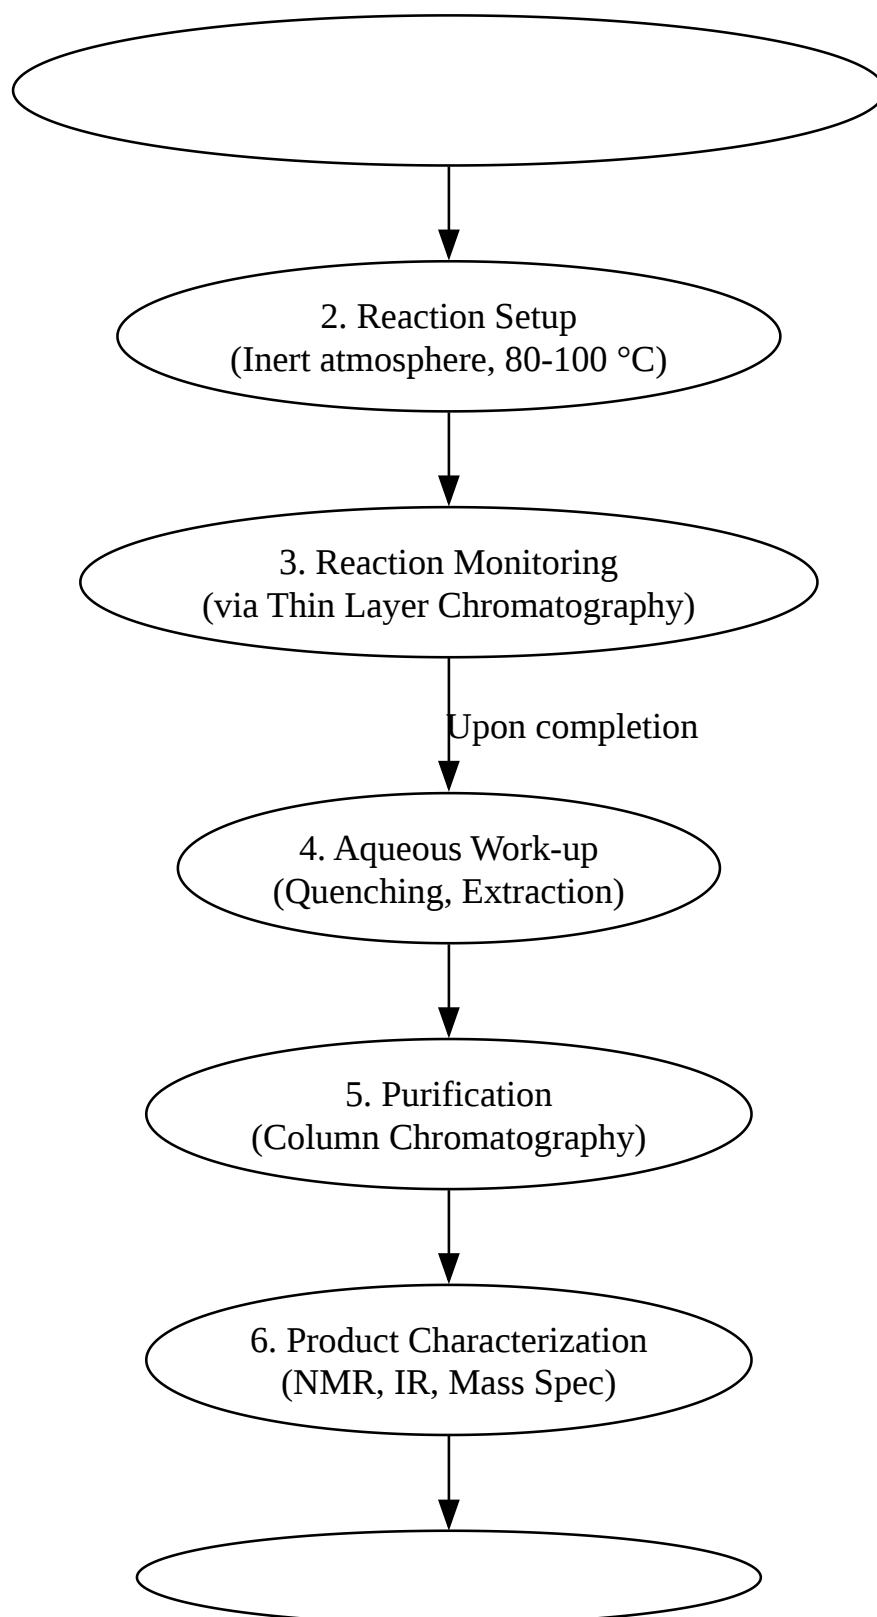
2. Reaction Setup
(Inert atmosphere, 80-100 °C)

3. Reaction Monitoring
(via Thin Layer Chromatography)

Upon completion

4. Aqueous Work-up
(Quenching, Extraction)

5. Purification
(Column Chromatography)

6. Product Characterization
(NMR, IR, Mass Spec)